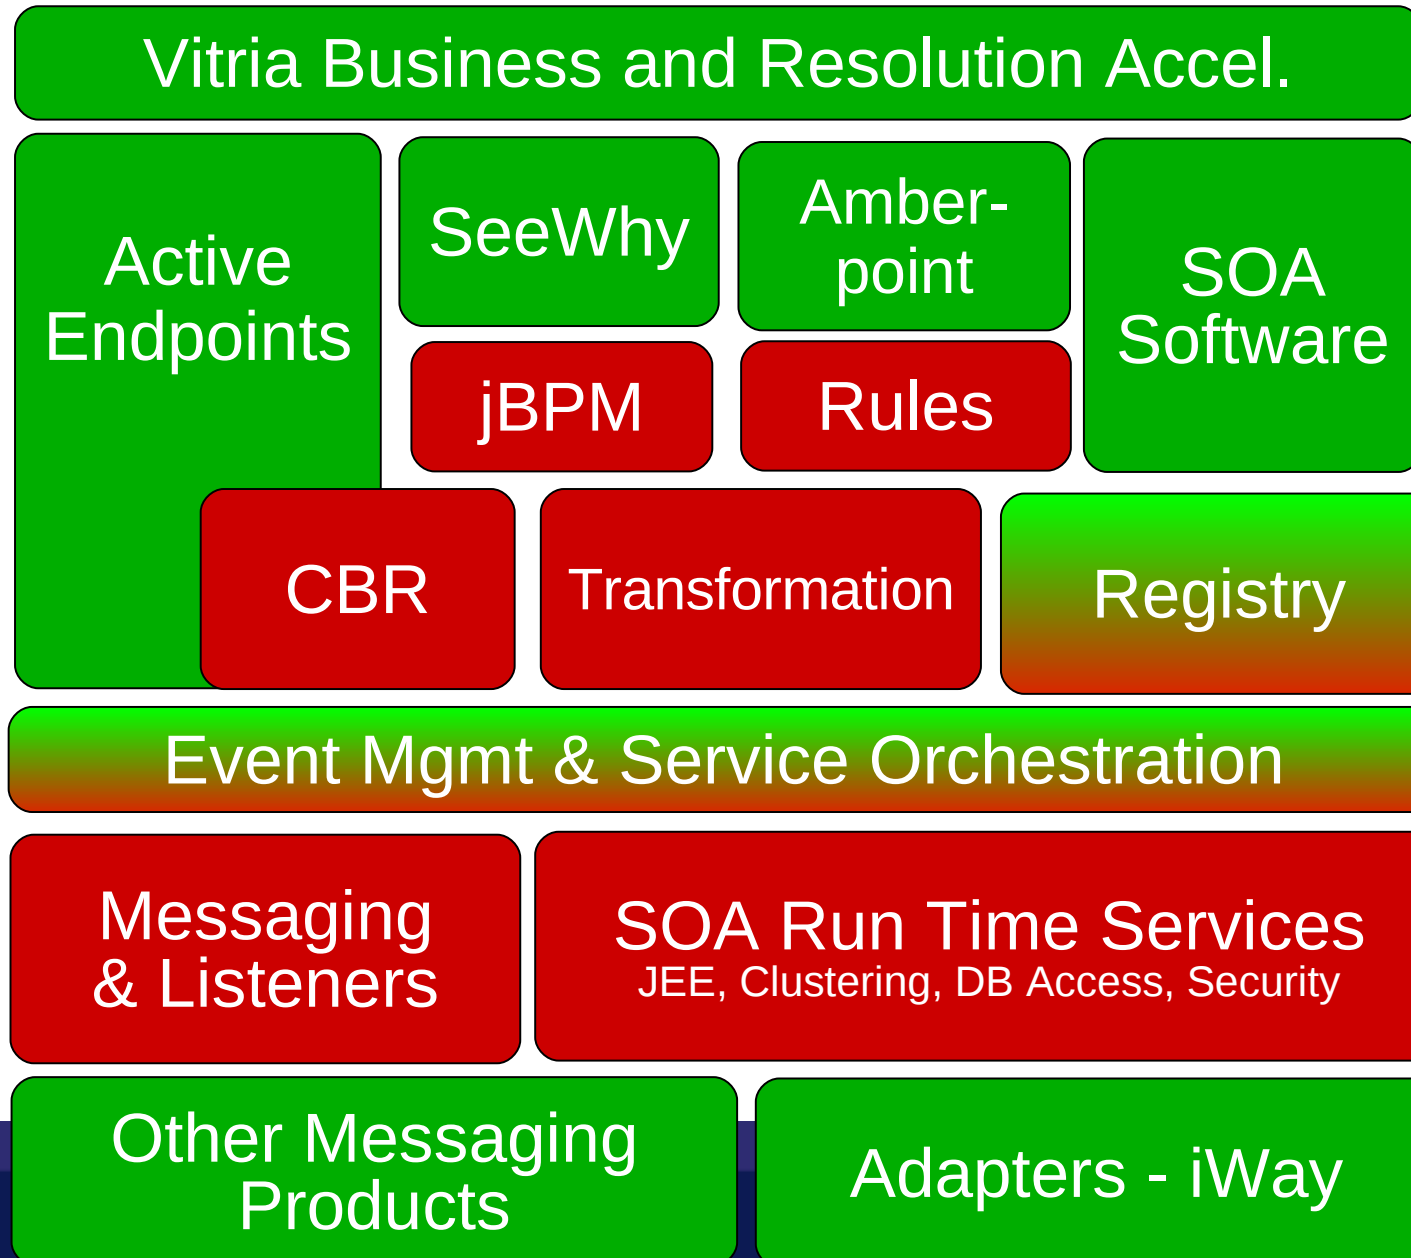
Vitria Business and Resolution Accel.

Active Endpoints

SeeWhy

Amber-point

SOA Software

jBPM

Rules

CBR

Transformation

Registry

Event Mgmt & Service Orchestration

Messaging & Listeners

SOA Run Time Services
JEE, Clustering, DB Access, Security

Other Messaging Products

Adapters - iWay